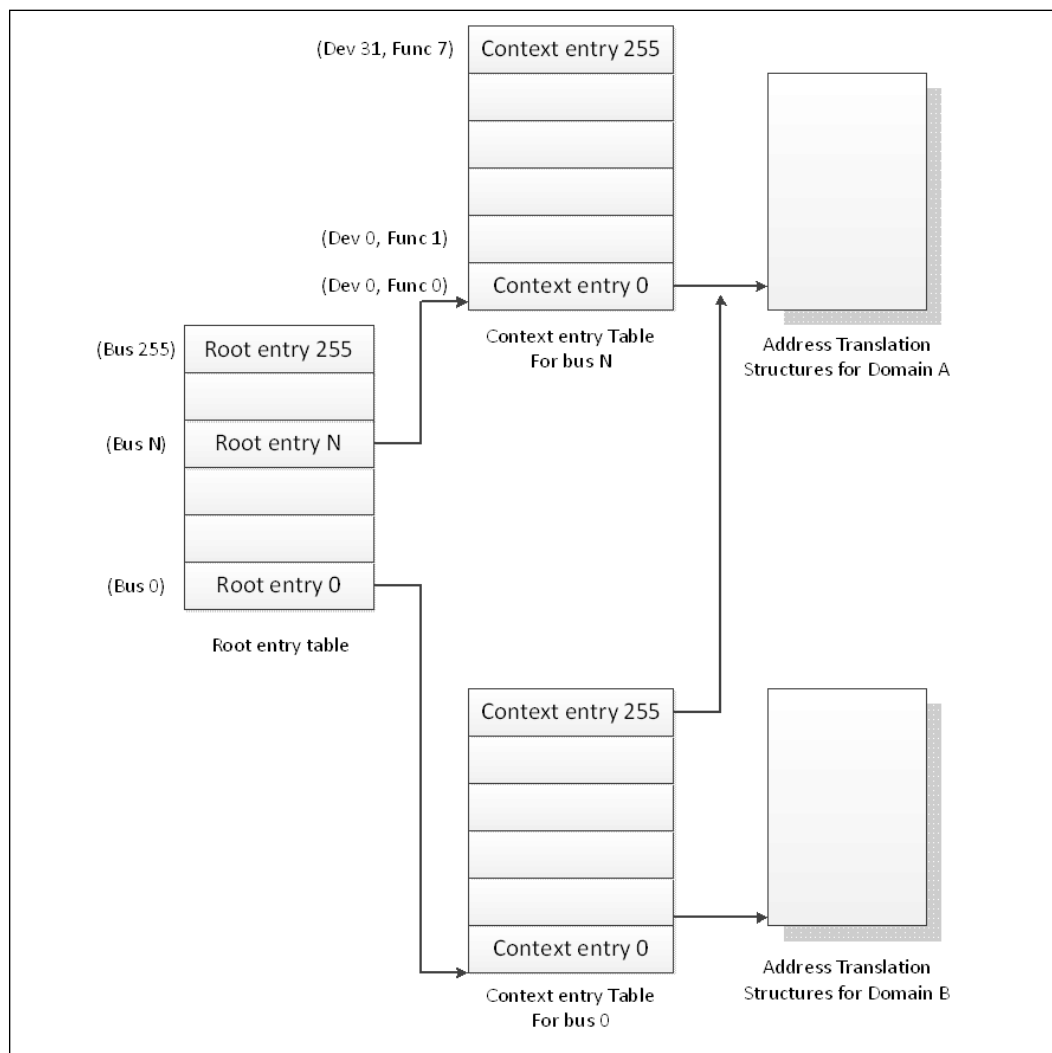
(Dev 31, Func 7)
Context entry 255

(Dev 0, Func 1)
(Dev 0, Func 0)
Context entry 0

Context entry Table
For bus N

Address Translation
Structures for Domain A

(Bus 255)
Root entry 255

(Bus N)
Root entry N

(Bus 0)
Root entry 0

Root entry table

Context entry 255

Context entry 0

Context entry Table
For bus 0

Address Translation
Structures for Domain B